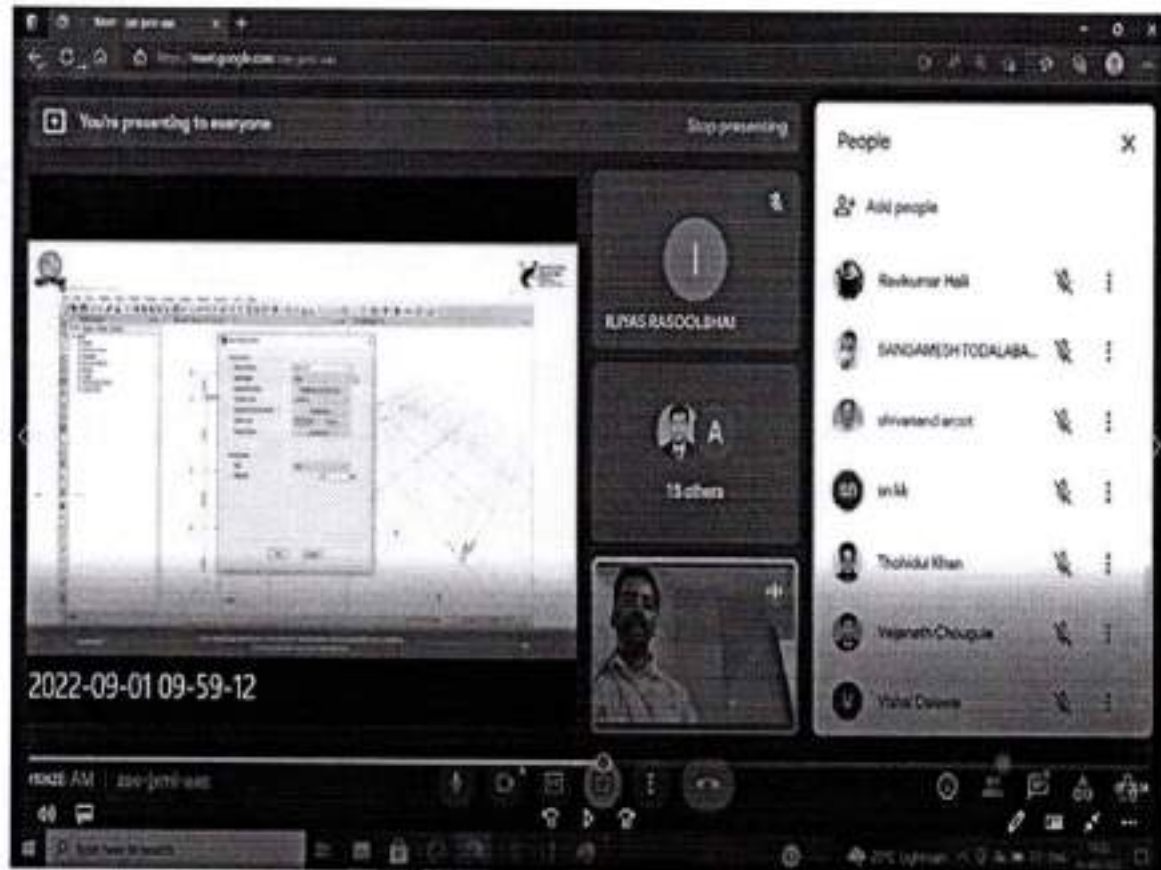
You're presenting to everyone

Stop presenting

People

Add people

Ravikumar Halli

SANGAMESH TODALABA...

shivanand arcot

sn kk

Thohidul Khan

Veeranath Chougule

Vishal Dalawai

I

ILIYAS RASOOLBHAI

A

13 others

2022-09-01 09-59-12

10:02 AM | zav-jmnl-wac